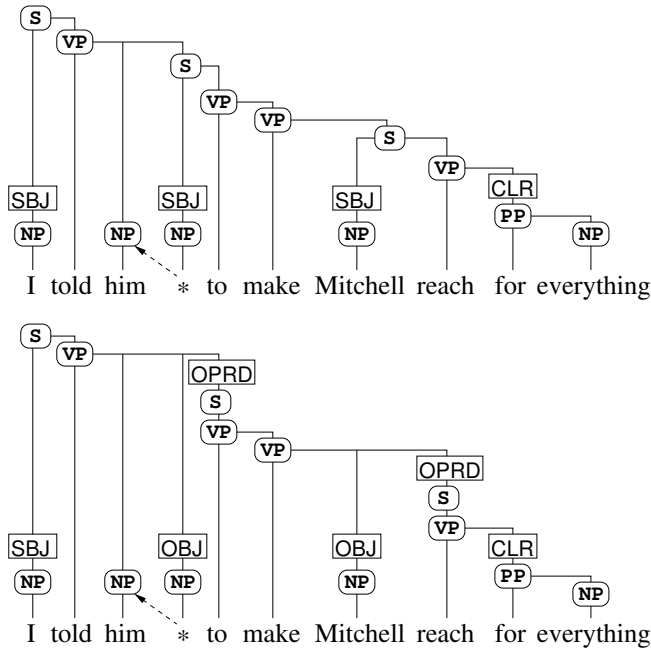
S
VP
S
VP
VP
S
VP
SBJ
SBJ
SBJ
CLR
NP
NP
NP
NP
PP
NP
I told him $*$ to make Mitchell reach for everything

S
VP
OPRD
S
VP
VP
OPRD
S
VP
SBJ
OBJ
OBJ
CLR
NP
NP
NP
NP
PP
NP
I told him $*$ to make Mitchell reach for everything